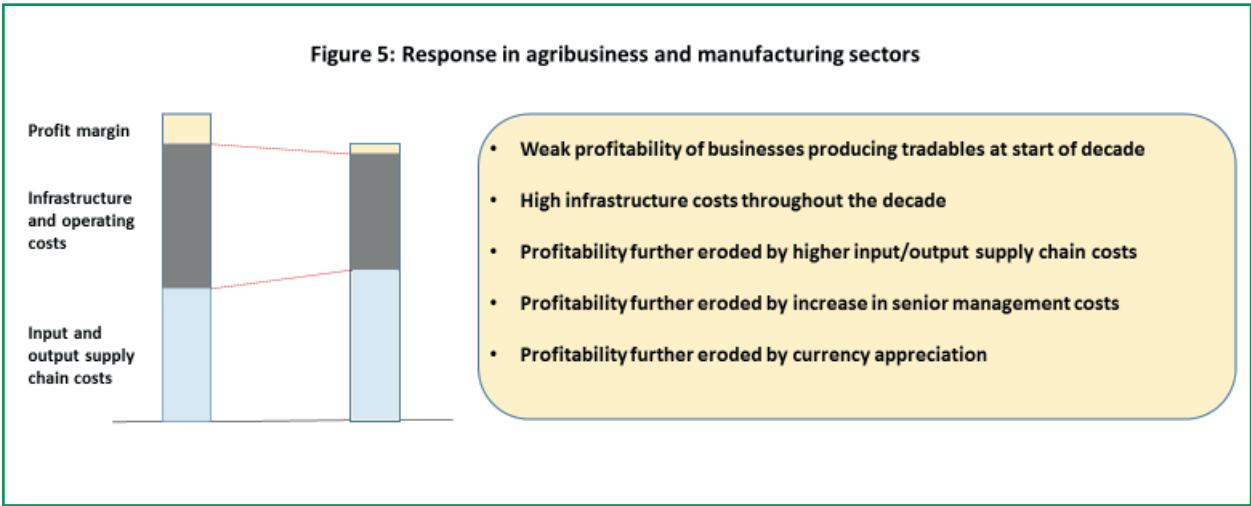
Figure 5: Response in agribusiness and manufacturing sectors

Profit margin

Infrastructure and operating costs

Input and output supply chain costs

- Weak profitability of businesses producing tradables at start of decade
- High infrastructure costs throughout the decade
- Profitability further eroded by higher input/output supply chain costs
- Profitability further eroded by increase in senior management costs
- Profitability further eroded by currency appreciation